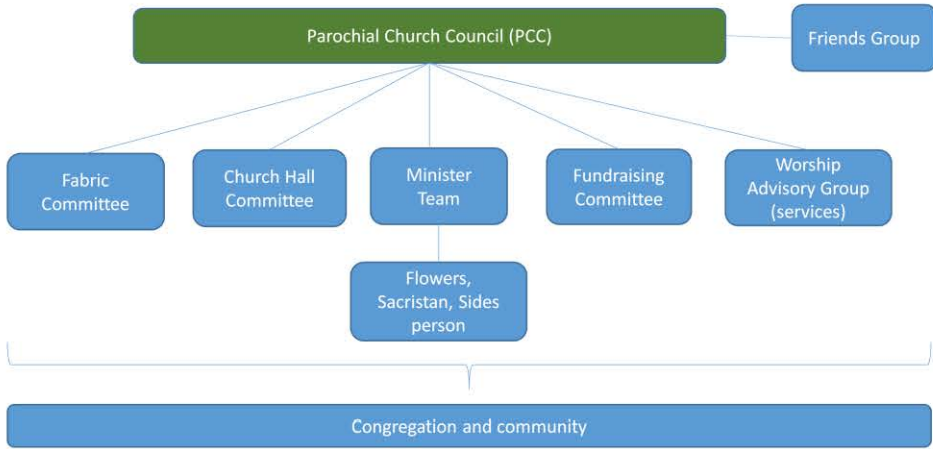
Parochial Church Council (PCC)

Friends Group

Fabric Committee

Church Hall Committee

Minister Team

Fundraising Committee

Worship Advisory Group (services)

Flowers, Sacristan, Sides person

Congregation and community